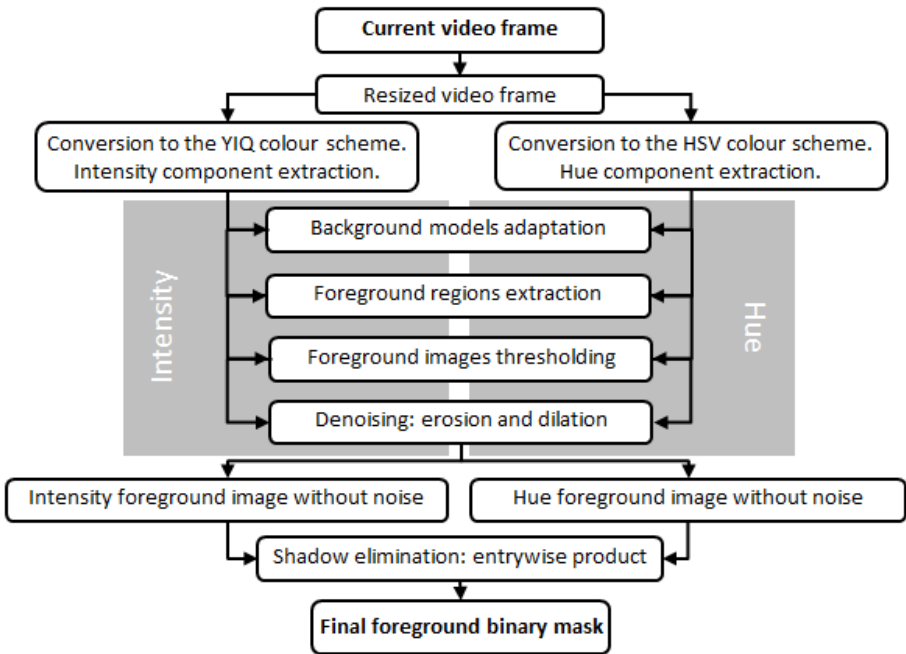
Current video frame

Resized video frame

Conversion to the YIQ colour scheme. Intensity component extraction.

Conversion to the HSV colour scheme. Hue component extraction.

Intensity

Hue

Background models adaptation

Foreground regions extraction

Foreground images thresholding

Denoising: erosion and dilation

Intensity foreground image without noise

Hue foreground image without noise

Shadow elimination: entrywise product

Final foreground binary mask